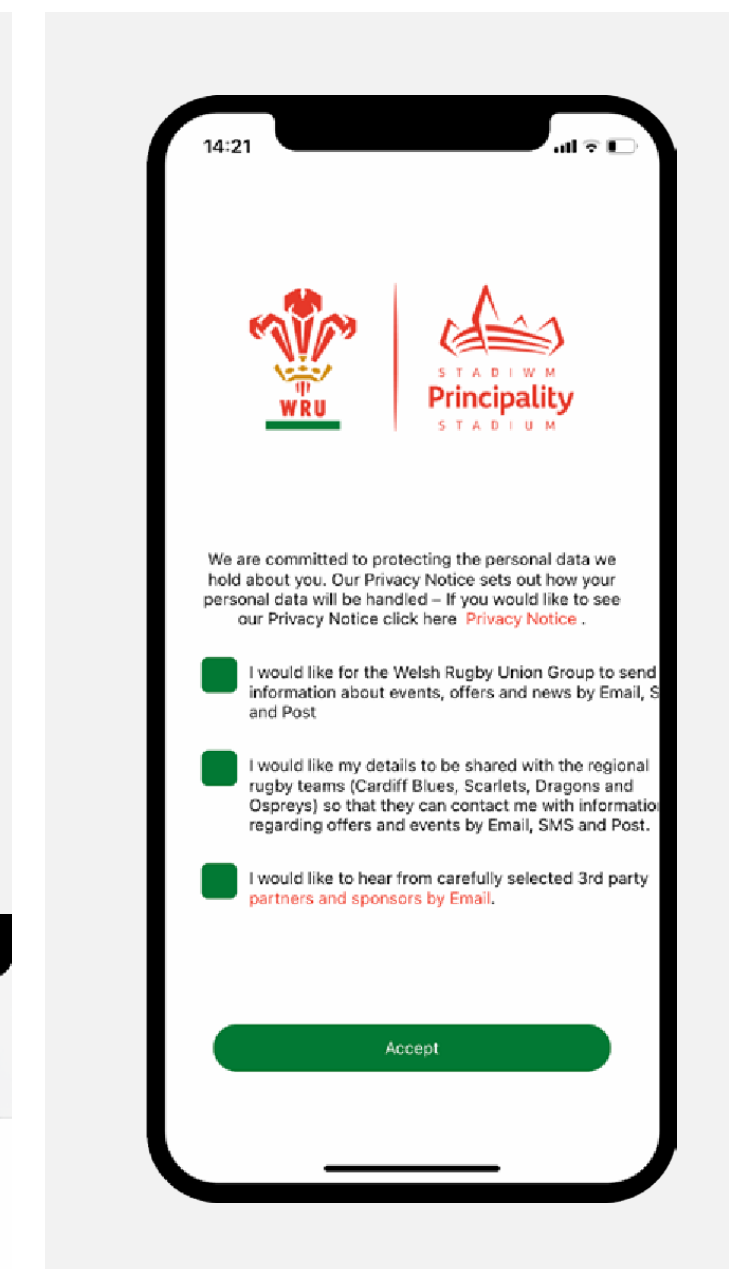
14:21

WRU

STADIWM
Principality
STADIUM

We are committed to protecting the personal data we hold about you. Our Privacy Notice sets out how your personal data will be handled – If you would like to see our Privacy Notice click here Privacy Notice .

I would like for the Welsh Rugby Union Group to send information about events, offers and news by Email, S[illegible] and Post

I would like my details to be shared with the regional rugby teams (Cardiff Blues, Scarlets, Dragons and Ospreys) so that they can contact me with informatio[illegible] regarding offers and events by Email, SMS and Post.

I would like to hear from carefully selected 3rd party partners and sponsors by Email.

Accept